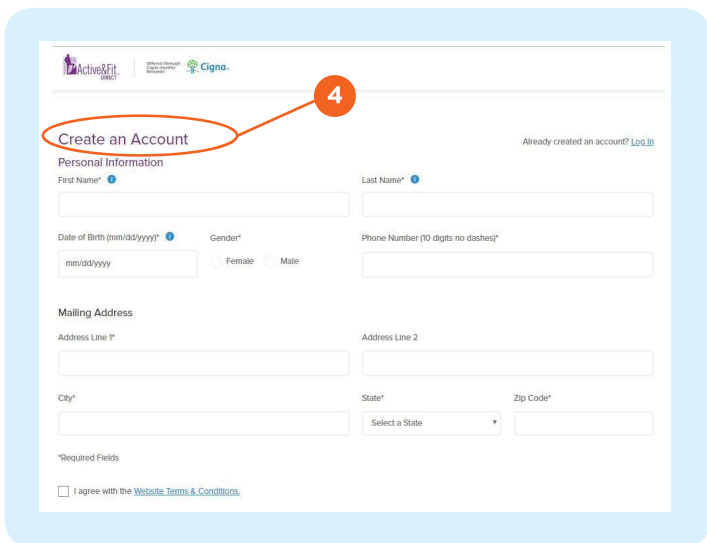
Active&Fit DIRECT
Offered through Cigna Healthy Rewards
Cigna

4

Create an Account

Already created an account? Log In

Personal Information

First Name*

Last Name*

Date of Birth (mm/dd/yyyy)*

mm/dd/yyyy

Gender*

Female

Male

Phone Number (10 digits no dashes)*

Mailing Address

Address Line 1*

Address Line 2

City*

State*

Select a State

Zip Code*

*Required Fields

I agree with the Website Terms & Conditions.